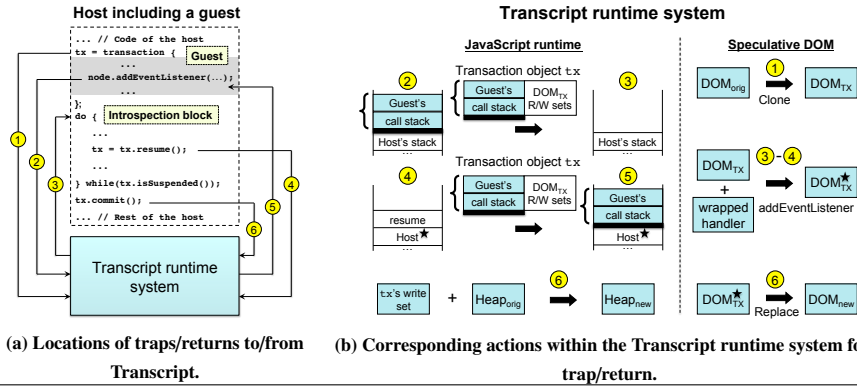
Host including a guest

... // Code of the host
tx = transaction {
Guest
...
node.addEventListener(...);
...
};
do {
Introspection block
...
tx = tx.resume();
...
} while(tx.isSuspended());
tx.commit();
... // Rest of the host

1
2
3
4
5
6

Transcript runtime system

(a) Locations of traps/returns to/from Transcript.

Transcript runtime system

JavaScript runtime

2
Transaction object tx
Guest's call stack
Host's stack
...
Guest's call stack
$DOM_{TX}$ R/W sets
3
Host's stack
...

Transaction object tx
4
resume
Host★
...
Guest's call stack
$DOM_{TX}$ R/W sets
5
Guest's call stack
Host★
...

tx's write set
+
$Heap_{orig}$
6
$Heap_{new}$

Speculative DOM

$DOM_{orig}$
1
Clone
$DOM_{TX}$

$DOM_{TX}$
+
wrapped handler
3 - 4
$DOM^{★}_{TX}$
addEventListener

$DOM^{★}_{TX}$
6
Replace
$DOM_{new}$

(b) Corresponding actions within the Transcript runtime system fo trap/return.